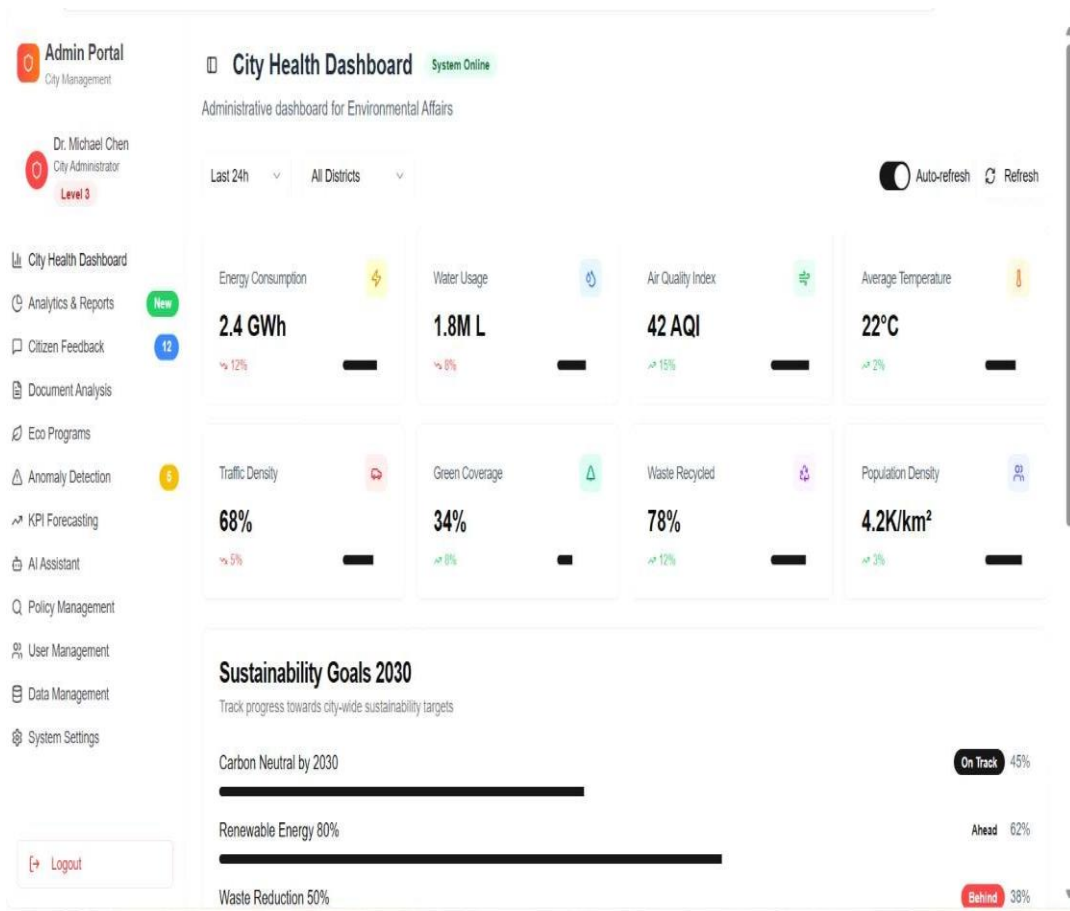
Admin Portal
City Management

Dr. Michael Chen
City Administrator
Level 3

City Health Dashboard
Analytics & Reports New
Citizen Feedback 12
Document Analysis
Eco Programs
Anomaly Detection 5
KPI Forecasting
AI Assistant
Policy Management
User Management
Data Management
System Settings

Logout

City Health Dashboard System Online
Administrative dashboard for Environmental Affairs

Last 24h
All Districts
Auto-refresh
Refresh

Energy Consumption
2.4 GWh
12%

Water Usage
1.8M L
8%

Air Quality Index
42 AQI
15%

Average Temperature
22°C
2%

Traffic Density
68%
5%

Green Coverage
34%
8%

Waste Recycled
78%
12%

Population Density
4.2K/km²
3%

Sustainability Goals 2030
Track progress towards city-wide sustainability targets

Carbon Neutral by 2030
On Track 45%

Renewable Energy 80%
Ahead 62%

Waste Reduction 50%
Behind 38%